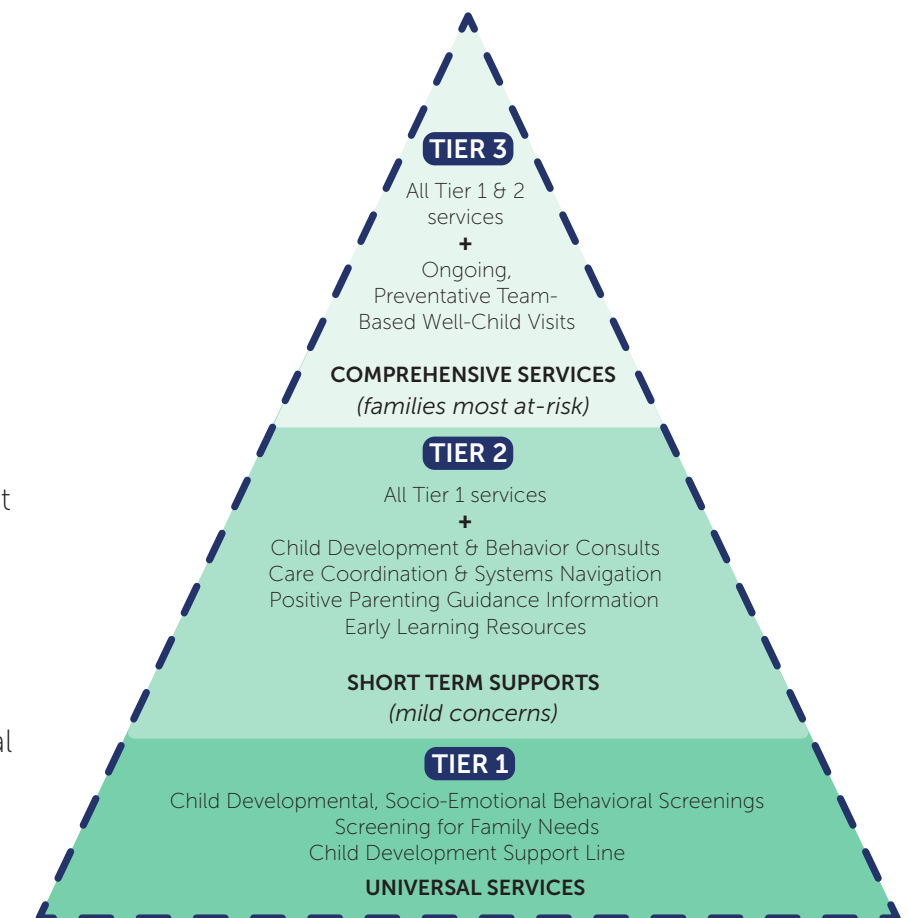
t

al

TIER 3
All Tier 1 & 2 services
+
Ongoing, Preventative Team-Based Well-Child Visits

COMPREHENSIVE SERVICES
(families most at-risk)

TIER 2
All Tier 1 services
+
Child Development & Behavior Consults
Care Coordination & Systems Navigation
Positive Parenting Guidance Information
Early Learning Resources

SHORT TERM SUPPORTS
(mild concerns)

TIER 1
Child Developmental, Socio-Emotional Behavioral Screenings
Screening for Family Needs
Child Development Support Line
UNIVERSAL SERVICES